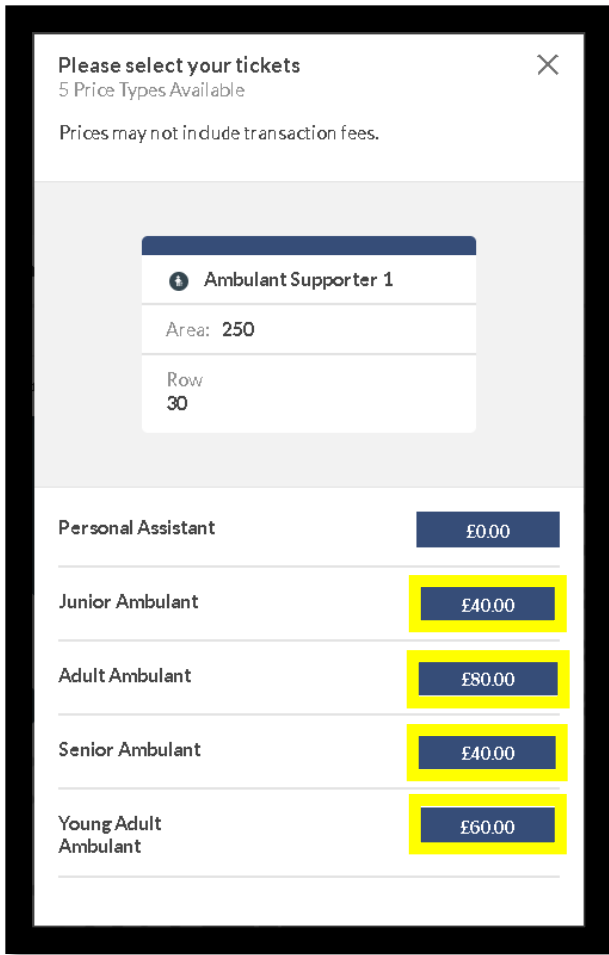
Please select your tickets
5 Price Types Available

Prices may not indude transaction fees.

Ambulant Supporter 1

Area: 250

Row
30

Personal Assistant £0.00

Junior Ambulant £40.00

Adult Ambulant £80.00

Senior Ambulant £40.00

Young Adult Ambulant £60.00